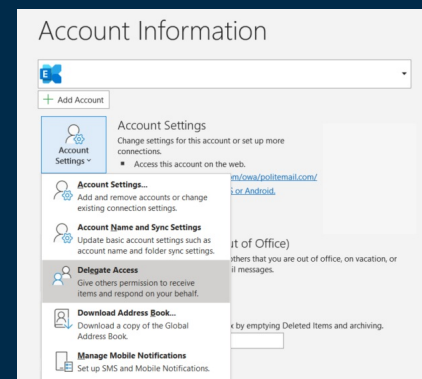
Account Information

+ Add Account

Account Settings

Account Settings
Change settings for this account or set up more connections.
Access this account on the web.
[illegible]m/owa/politemail.com/
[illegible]S or Android.

Account Settings...
Add and remove accounts or change existing connection settings.

Account Name and Sync Settings
Update basic account settings such as account name and folder sync settings.

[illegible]ut of Office)
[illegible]others that you are out of office, on vacation, or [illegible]il messages.

Delegate Access
Give others permission to receive items and respond on your behalf.

Download Address Book...
Download a copy of the Global Address Book.

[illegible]x by emptying Deleted Items and archiving.

Manage Mobile Notifications
Set up SMS and Mobile Notifications.